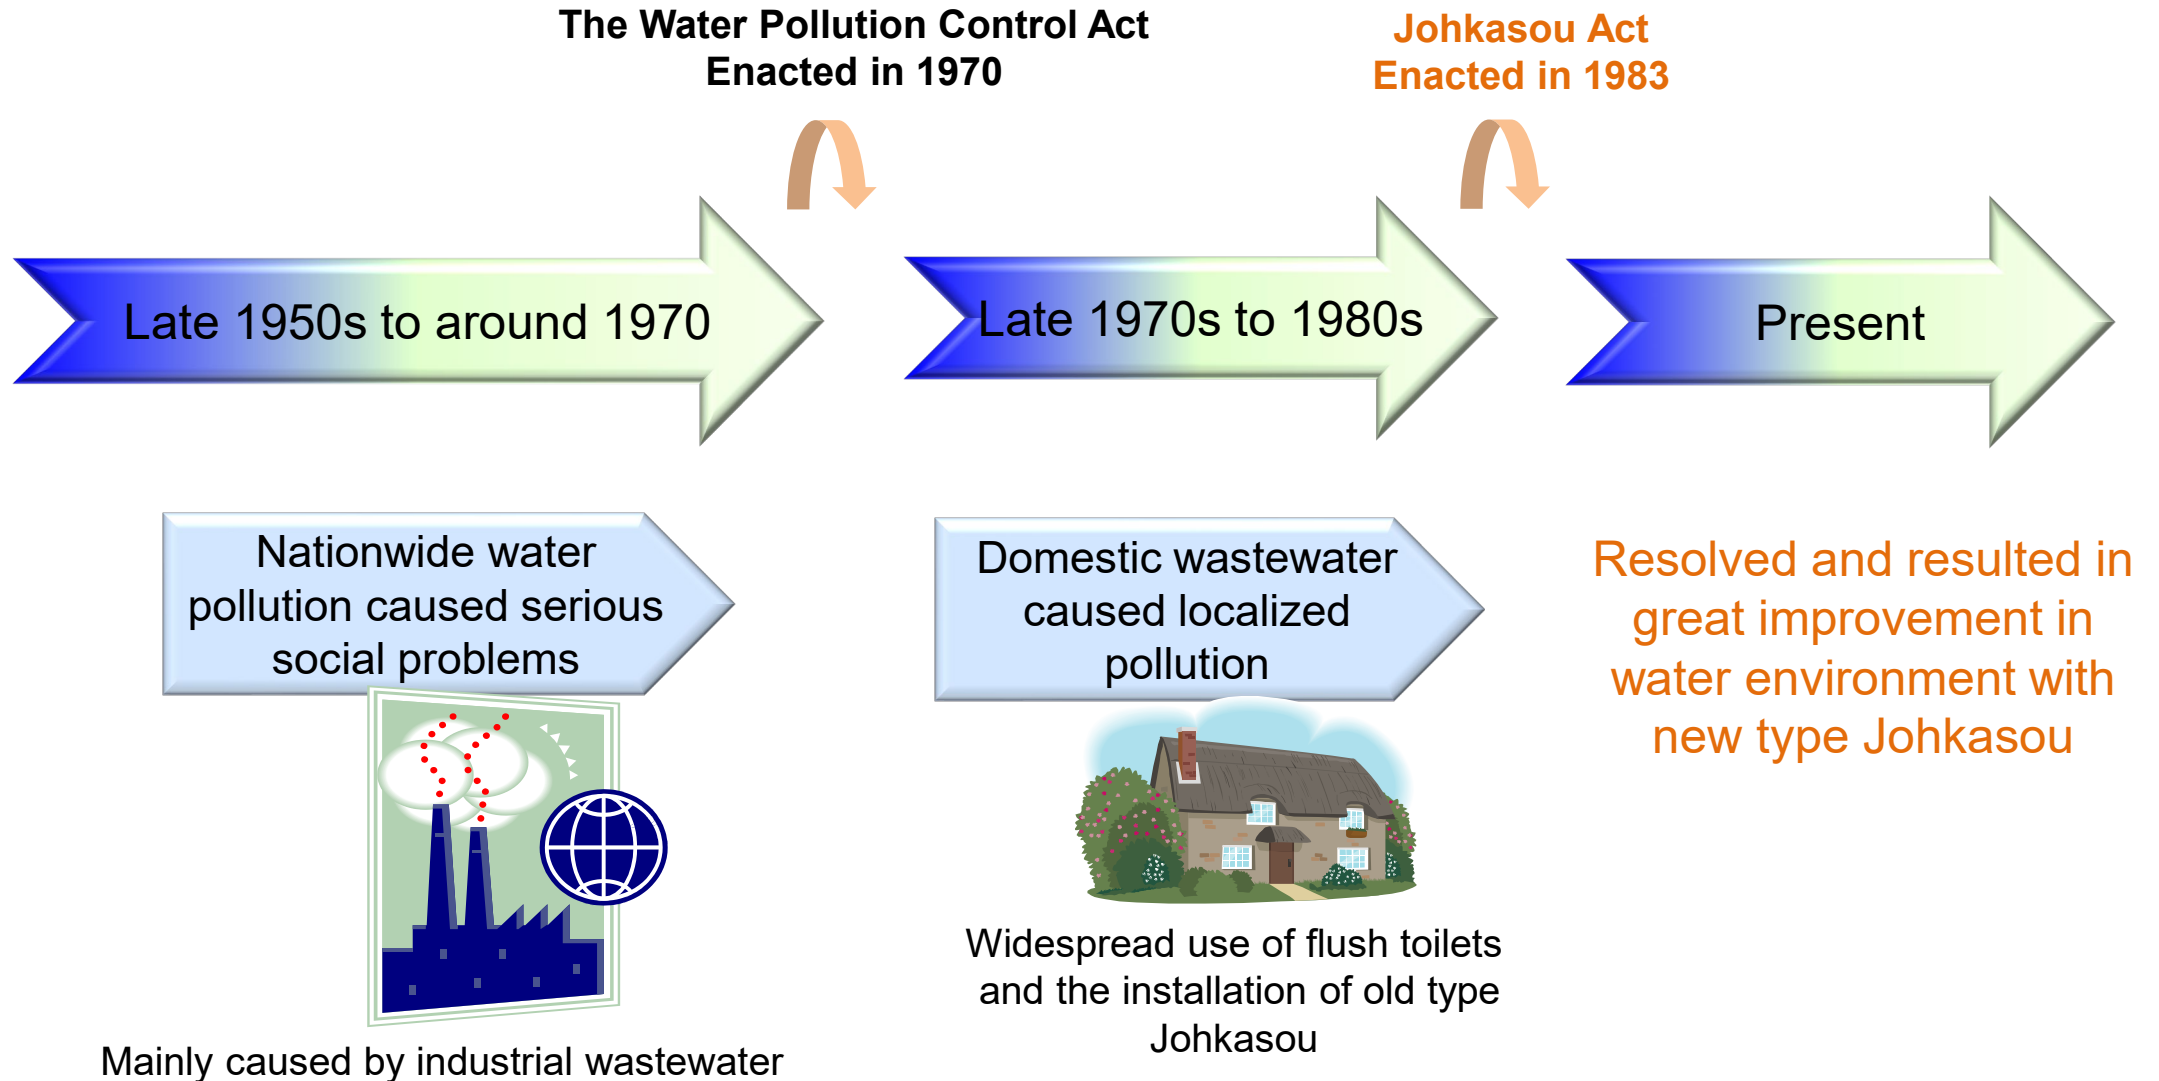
The Water Pollution Control Act
Enacted in 1970

Johkasou Act
Enacted in 1983

Late 1950s to around 1970

Late 1970s to 1980s

Present

Nationwide water pollution caused serious social problems

Mainly caused by industrial wastewater

Domestic wastewater caused localized pollution

Widespread use of flush toilets and the installation of old type Johkasou

Resolved and resulted in great improvement in water environment with new type Johkasou